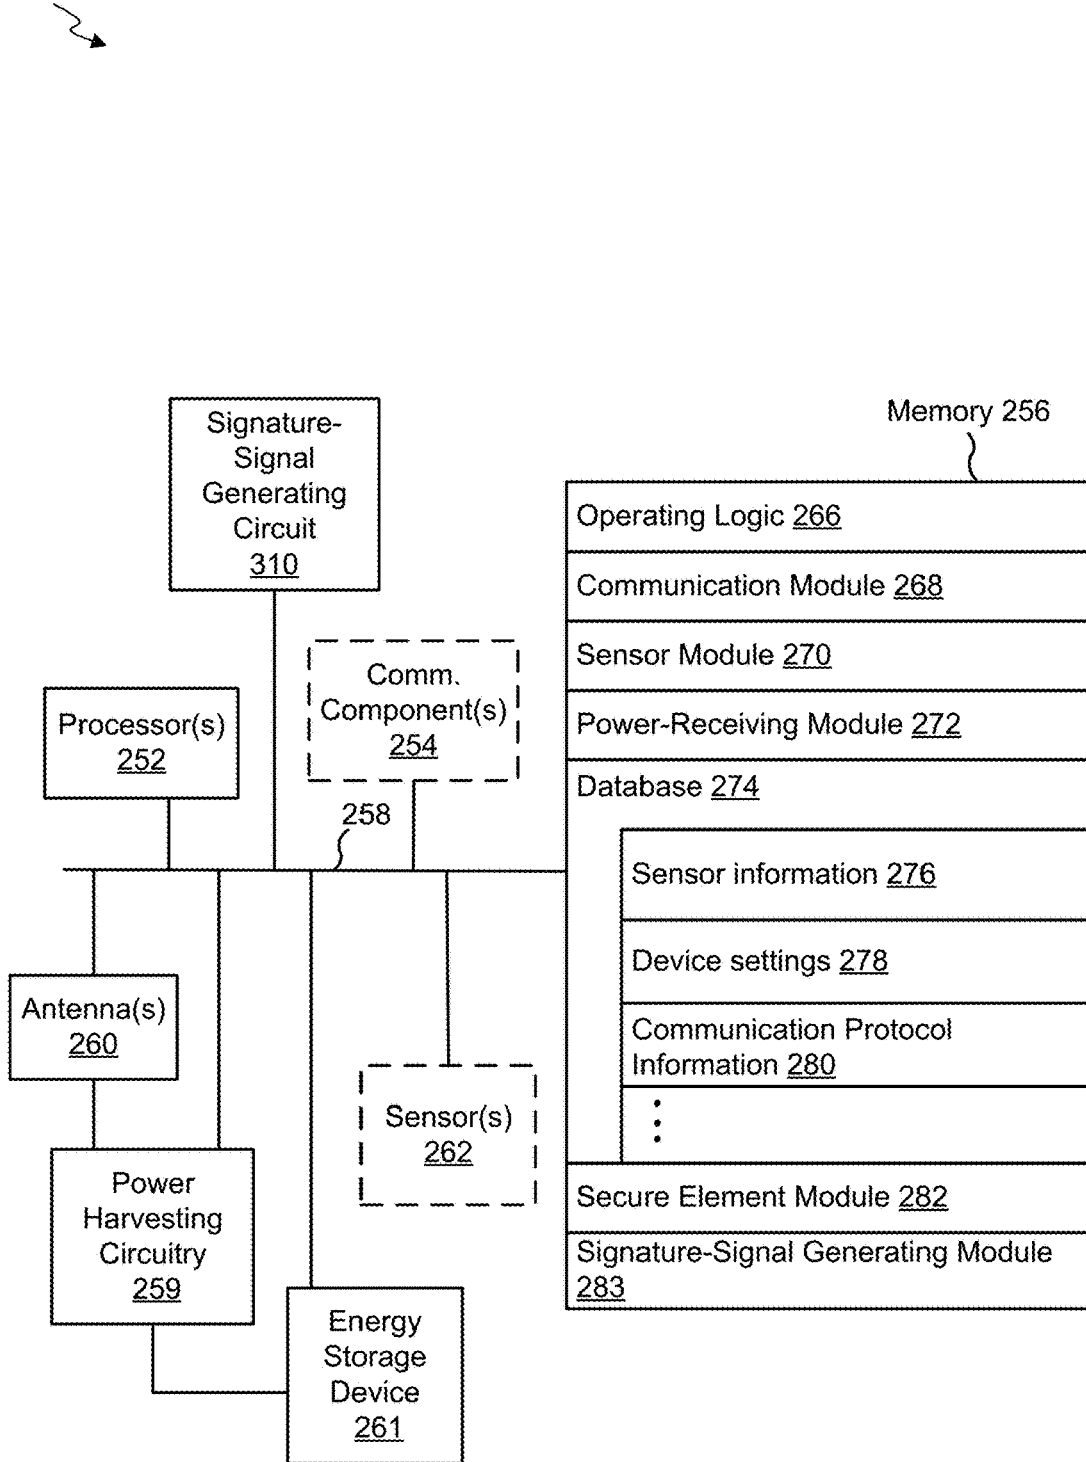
Signature-Signal Generating Circuit 310

Memory 256

Operating Logic 266

Communication Module 268

Sensor Module 270

Power-Receiving Module 272

Database 274

Sensor information 276

Device settings 278

Communication Protocol Information 280

⋮

Secure Element Module 282

Signature-Signal Generating Module 283

Comm. Component(s) 254

Processor(s) 252

258

Antenna(s) 260

Sensor(s) 262

Power Harvesting Circuitry 259

Energy Storage Device 261